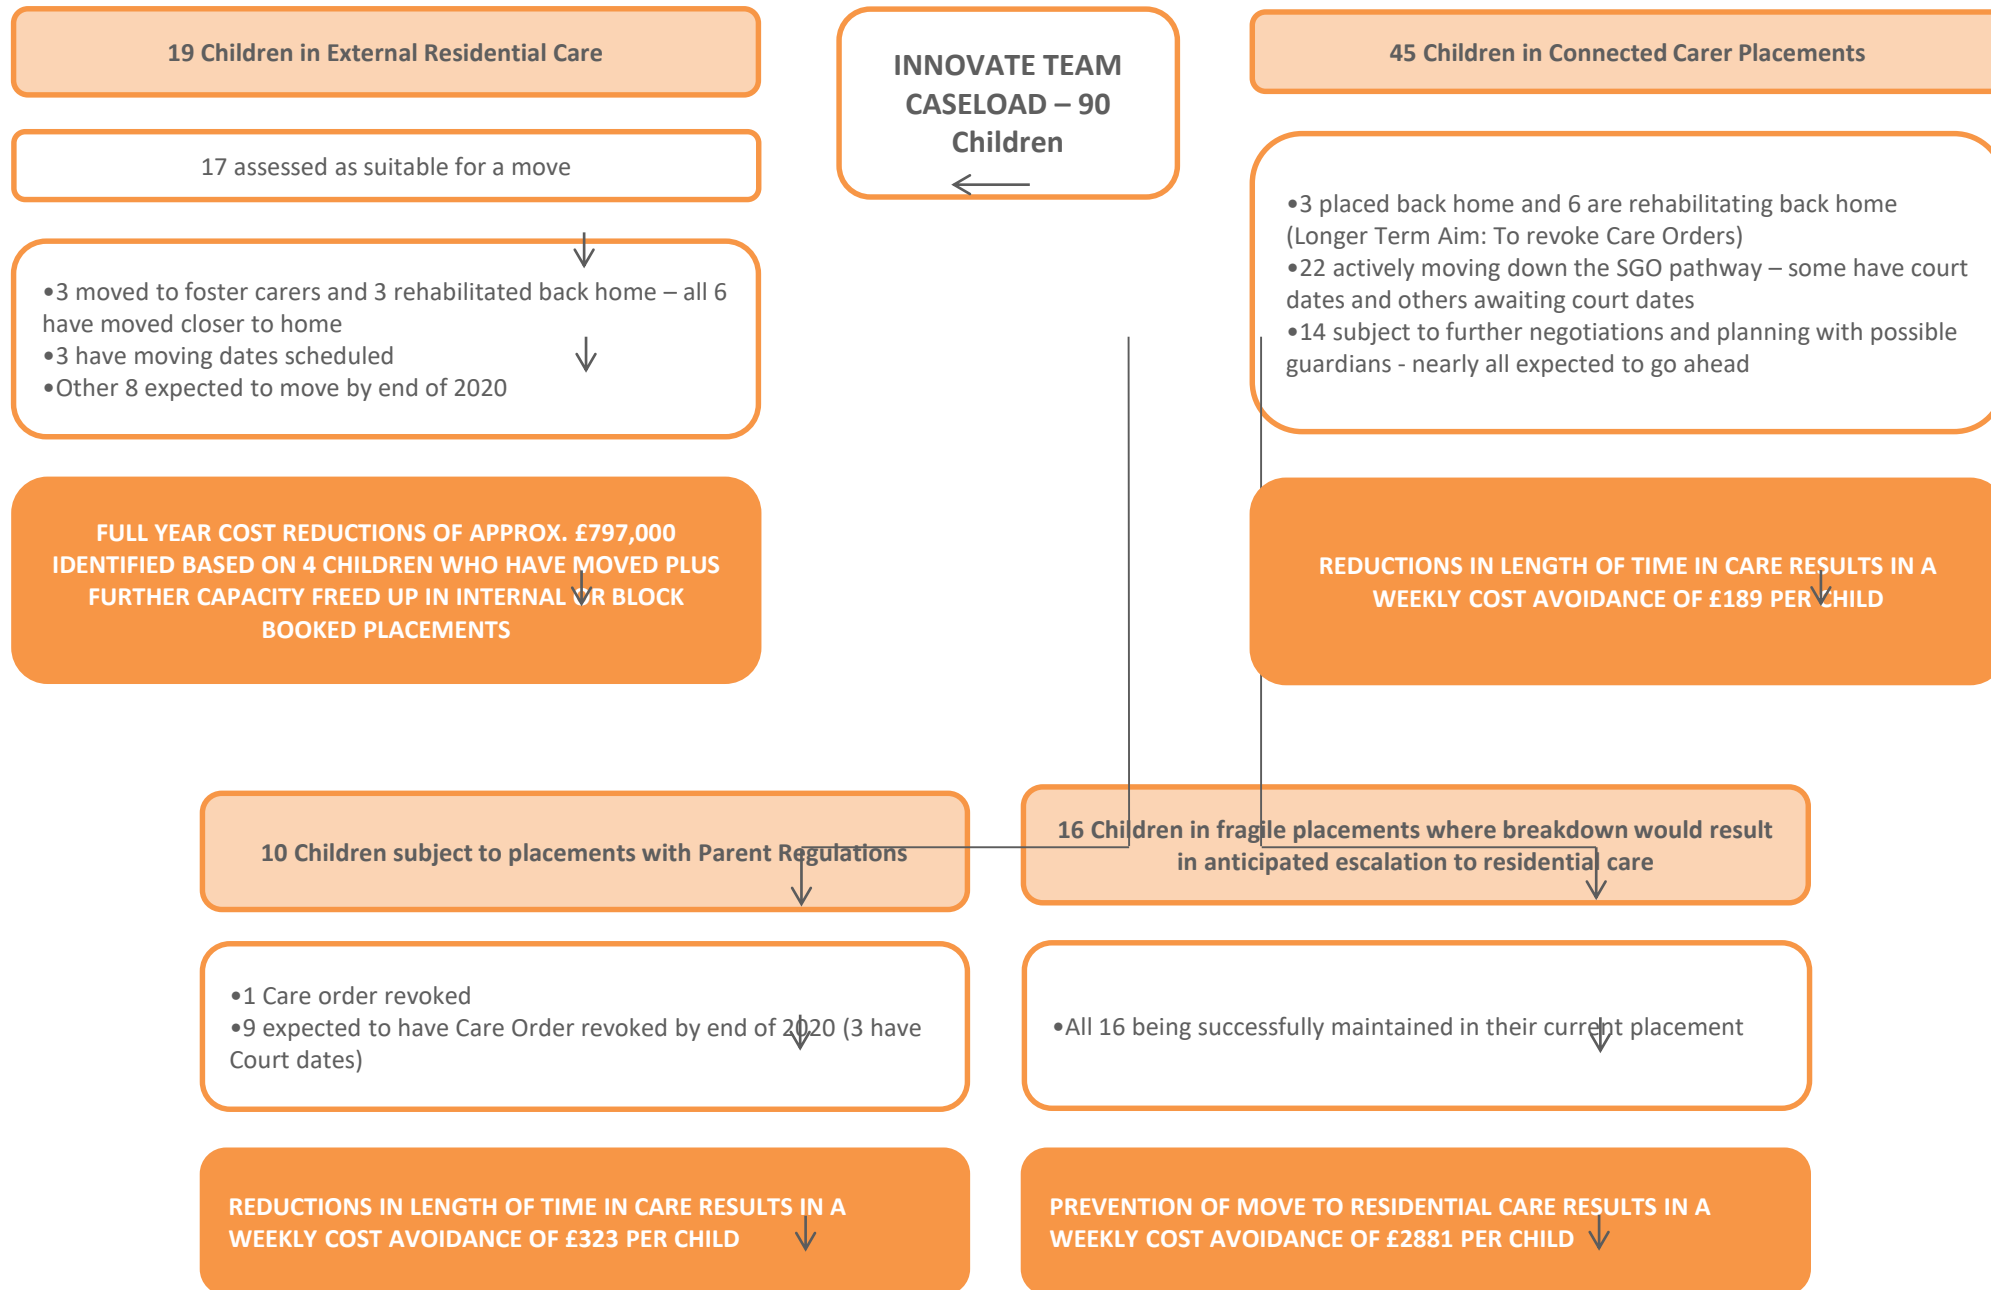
19 Children in External Residential Care

INNOVATE TEAM CASELOAD – 90 Children

45 Children in Connected Carer Placements

17 assessed as suitable for a move

•3 moved to foster carers and 3 rehabilitated back home – all 6 have moved closer to home
•3 have moving dates scheduled
•Other 8 expected to move by end of 2020

•3 placed back home and 6 are rehabilitating back home (Longer Term Aim: To revoke Care Orders)
•22 actively moving down the SGO pathway – some have court dates and others awaiting court dates
•14 subject to further negotiations and planning with possible guardians - nearly all expected to go ahead

FULL YEAR COST REDUCTIONS OF APPROX. £797,000 IDENTIFIED BASED ON 4 CHILDREN WHO HAVE MOVED PLUS FURTHER CAPACITY FREED UP IN INTERNAL OR BLOCK BOOKED PLACEMENTS

REDUCTIONS IN LENGTH OF TIME IN CARE RESULTS IN A WEEKLY COST AVOIDANCE OF £189 PER CHILD

10 Children subject to placements with Parent Regulations

16 Children in fragile placements where breakdown would result in anticipated escalation to residential care

•1 Care order revoked
•9 expected to have Care Order revoked by end of 2020 (3 have Court dates)

•All 16 being successfully maintained in their current placement

REDUCTIONS IN LENGTH OF TIME IN CARE RESULTS IN A WEEKLY COST AVOIDANCE OF £323 PER CHILD

PREVENTION OF MOVE TO RESIDENTIAL CARE RESULTS IN A WEEKLY COST AVOIDANCE OF £2881 PER CHILD